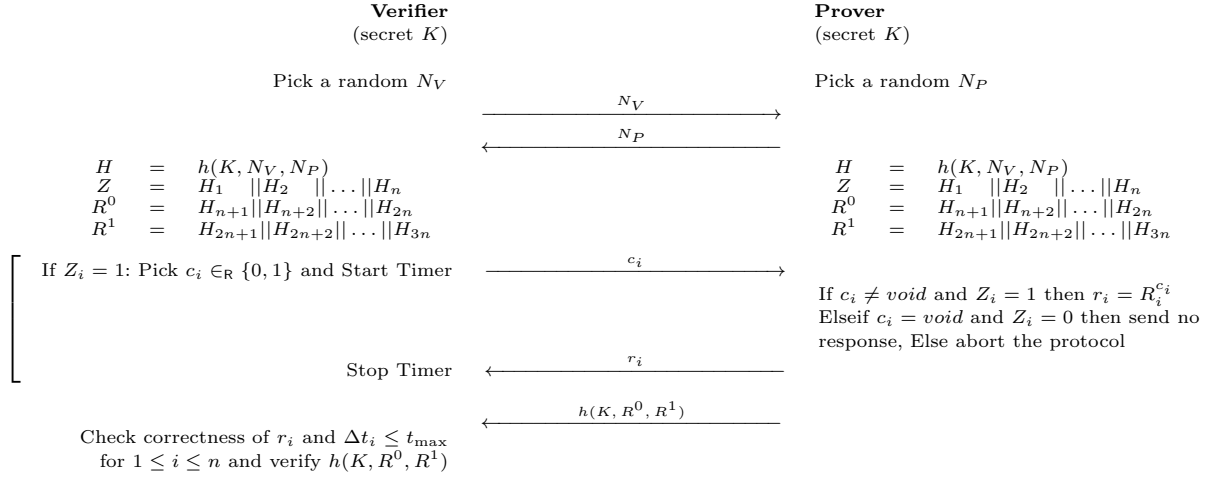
**Verifier**
(secret $K$)

**Prover**
(secret $K$)

Pick a random $N_V$

Pick a random $N_P$

$N_V$

$N_P$

$H = h(K, N_V, N_P)$
$Z = H_1 || H_2 || \dots || H_n$
$R^0 = H_{n+1} || H_{n+2} || \dots || H_{2n}$
$R^1 = H_{2n+1} || H_{2n+2} || \dots || H_{3n}$

$H = h(K, N_V, N_P)$
$Z = H_1 || H_2 || \dots || H_n$
$R^0 = H_{n+1} || H_{n+2} || \dots || H_{2n}$
$R^1 = H_{2n+1} || H_{2n+2} || \dots || H_{3n}$

If $Z_i = 1$: Pick $c_i \in_R \{0, 1\}$ and Start Timer

$c_i$

If $c_i \neq void$ and $Z_i = 1$ then $r_i = R_i^{c_i}$
Elseif $c_i = void$ and $Z_i = 0$ then send no response, Else abort the protocol

Stop Timer

$r_i$

$h(K, R^0, R^1)$

Check correctness of $r_i$ and $\Delta t_i \leq t_{\max}$ for $1 \leq i \leq n$ and verify $h(K, R^0, R^1)$